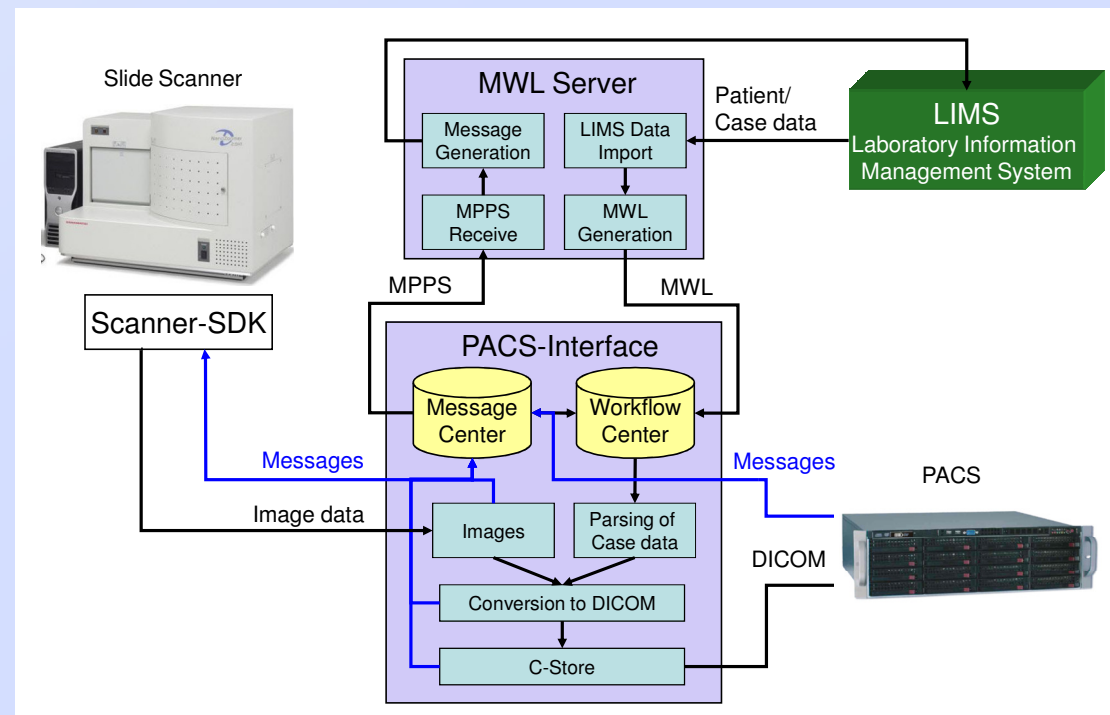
Slide Scanner

MWL Server

Message Generation

LIMS Data Import

MPPS Receive

MWL Generation

Patient/ Case data

LIMS
Laboratory Information Management System

Scanner-SDK

MPPS

MWL

PACS-Interface

Message Center

Workflow Center

Messages

Messages

PACS

Image data

Images

Parsing of Case data

DICOM

Conversion to DICOM

C-Store